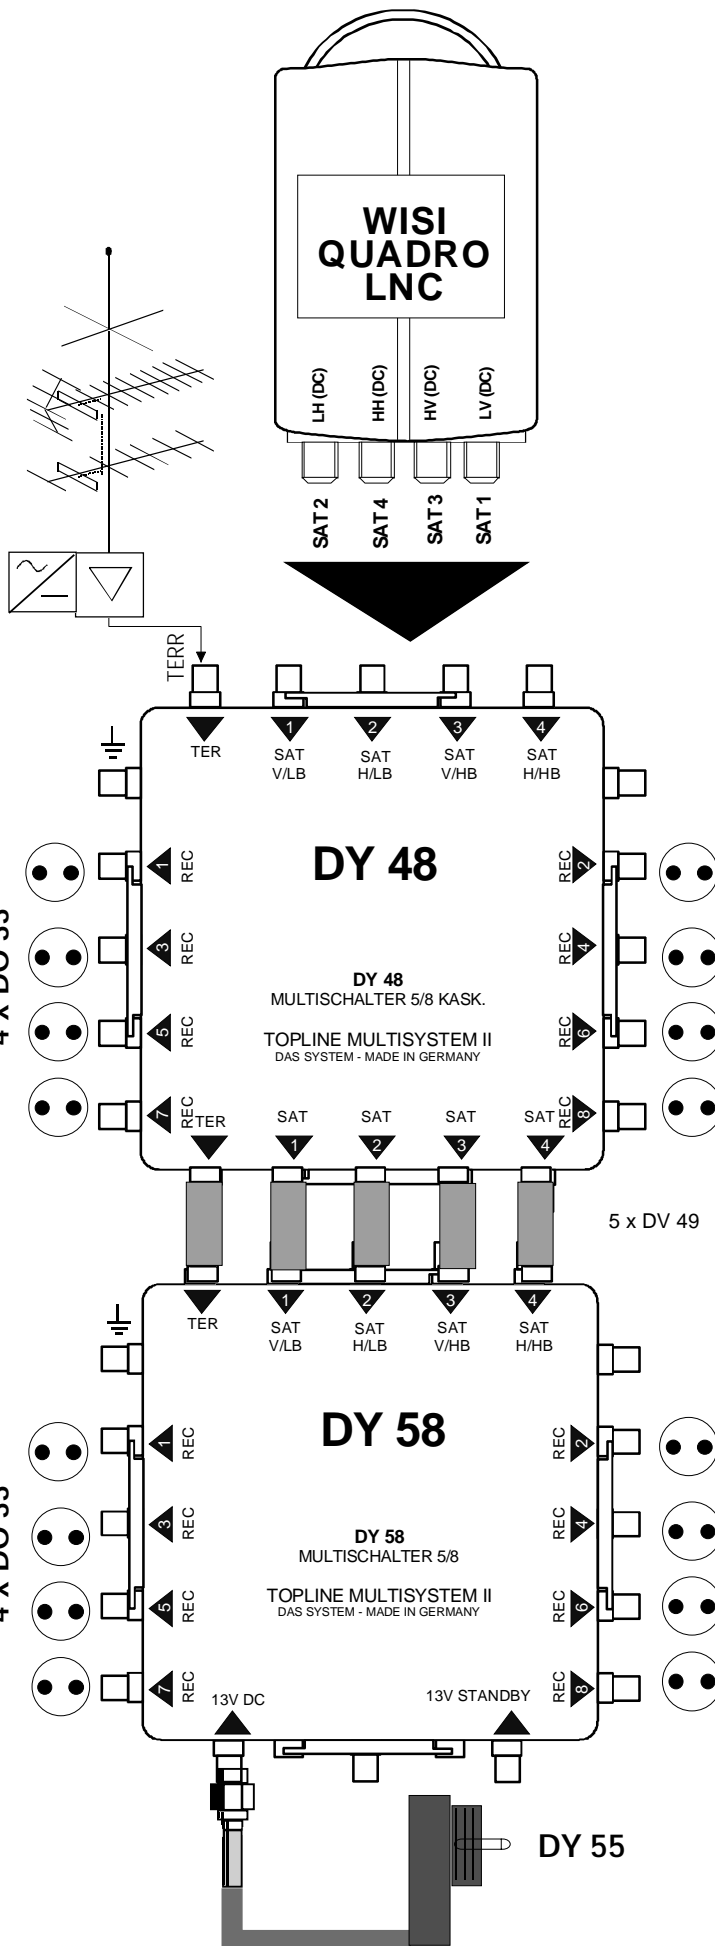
WISI
QUADRO
LNC

LH (DC)
HH (DC)
HV (DC)
LV (DC)

SAT 2
SAT 4
SAT 3
SAT 1

TERR

TER
1 SAT V/LB
2 SAT H/LB
3 SAT V/HB
4 SAT H/HB

4 x DO 33

1 REC
2 REC
3 REC
4 REC
5 REC
6 REC
7 REC
8 REC

DY 48

DY 48
MULTISCHALTER 5/8 KASK.

TOPLINE MULTISYSTEM II
DAS SYSTEM - MADE IN GERMANY

TER
SAT 1
SAT 2
SAT 3
SAT 4

5 x DV 49

TER
1 SAT V/LB
2 SAT H/LB
3 SAT V/HB
4 SAT H/HB

4 x DO 33

1 REC
2 REC
3 REC
4 REC
5 REC
6 REC
7 REC
8 REC

DY 58

DY 58
MULTISCHALTER 5/8

TOPLINE MULTISYSTEM II
DAS SYSTEM - MADE IN GERMANY

13V DC
13V STANDBY

DY 55